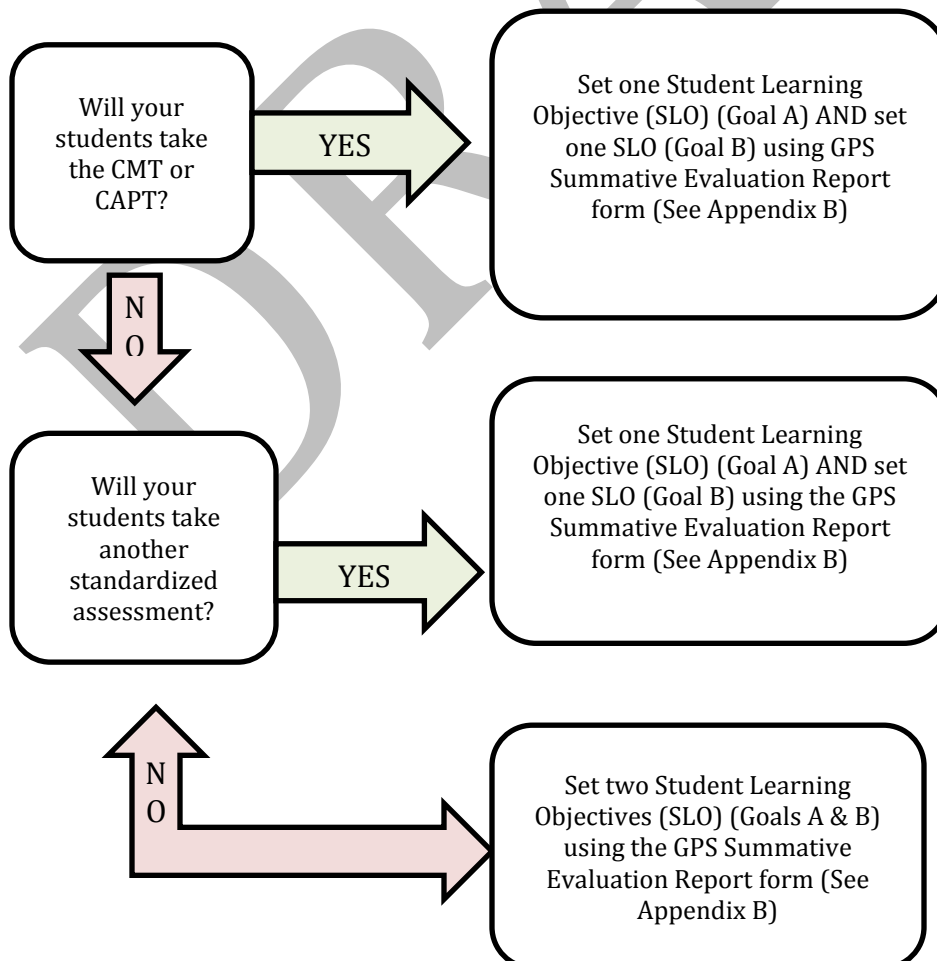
Will your students take the CMT or CAPT?

YES

Set one Student Learning Objective (SLO) (Goal A) AND set one SLO (Goal B) using GPS Summative Evaluation Report form (See Appendix B)

N
O

Will your students take another standardized assessment?

YES

Set one Student Learning Objective (SLO) (Goal A) AND set one SLO (Goal B) using the GPS Summative Evaluation Report form (See Appendix B)

N
O

Set two Student Learning Objectives (SLO) (Goals A & B) using the GPS Summative Evaluation Report form (See Appendix B)